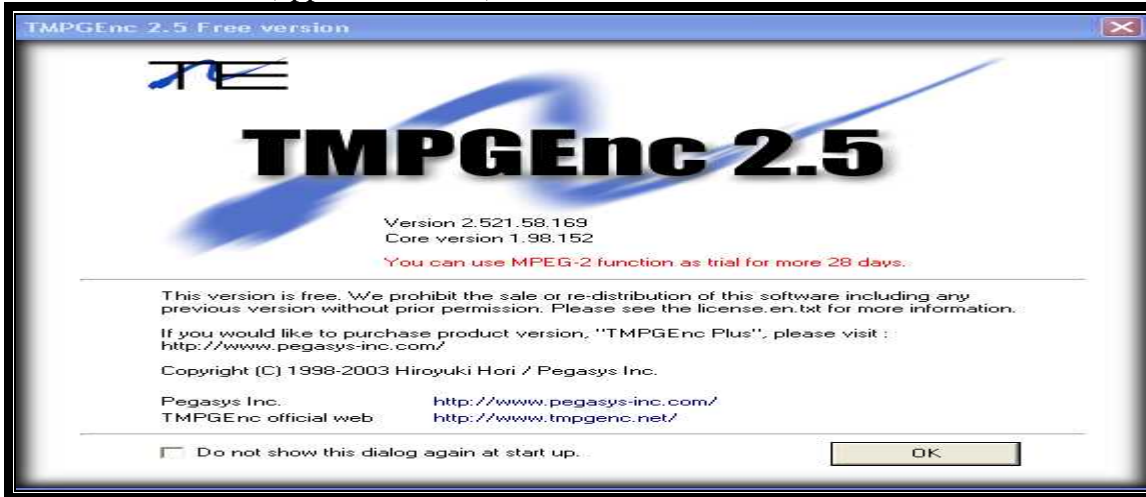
TMPGEnc 2.5 Free version

TMPGEnc 2.5

Version 2.521.58.169
Core version 1.98.152
You can use MPEG-2 function as trial for more 28 days.

This version is free. We prohibit the sale or re-distribution of this software including any previous version without prior permission. Please see the license.en.txt for more information.

If you would like to purchase product version, "TMPGEnc Plus", please visit : http://www.pegasys-inc.com/

Copyright (C) 1998-2003 Hiroyuki Hori / Pegasys Inc.

Pegasys Inc. http://www.pegasys-inc.com/
TMPGEnc official web http://www.tmpgenc.net/

Do not show this dialog again at start up.

OK